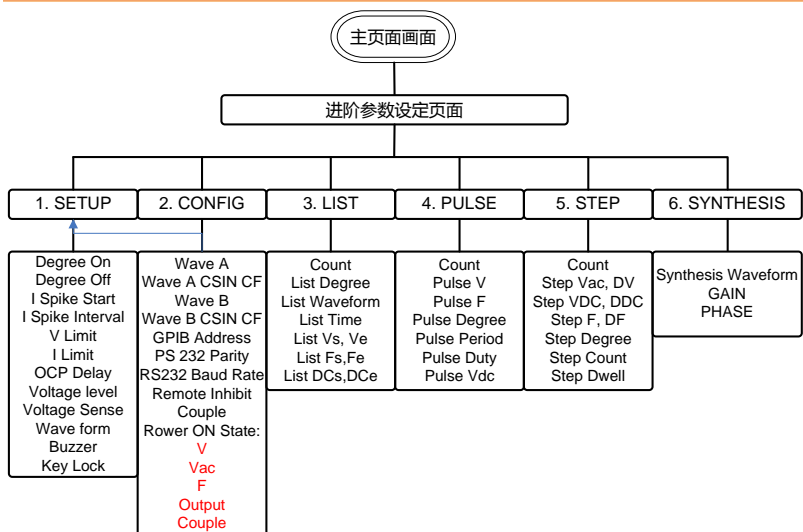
主页画画面

进阶参数设定页面

1. SETUP

2. CONFIG

3. LIST

4. PULSE

5. STEP

6. SYNTHESIS

Degree On
Degree Off
I Spike Start
I Spike Interval
V Limit
I Limit
OCP Delay
Voltage level
Voltage Sense
Wave form
Buzzer
Key Lock

Wave A
Wave A CSIN CF
Wave B
Wave B CSIN CF
GPIB Address
PS 232 Parity
RS232 Baud Rate
Remote Inhibit
Couple
Rower ON State:
V
Vac
F
Output
Couple

Count
List Degree
List Waveform
List Time
List Vs, Ve
List Fs,Fe
List DCs,DCe

Count
Pulse V
Pulse F
Pulse Degree
Pulse Period
Pulse Duty
Pulse Vdc

Count
Step Vac, DV
Step VDC, DDC
Step F, DF
Step Degree
Step Count
Step Dwell

Synthesis Waveform
GAIN
PHASE